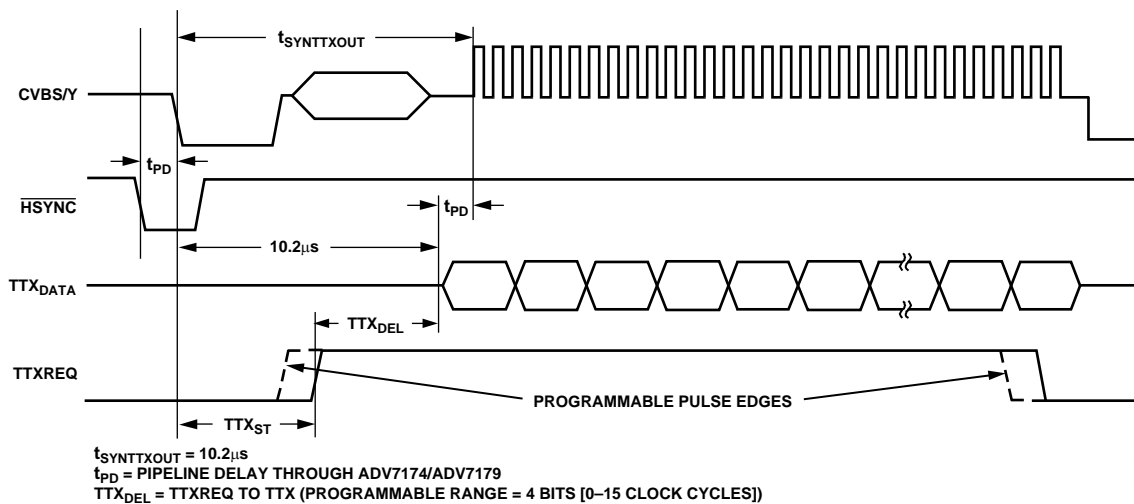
$t_{SYNTTXOUT}$

CVBS/Y

$t_{PD}$

$\overline{HSYNC}$

$t_{PD}$

10.2μs

$TTX_{DATA}$

$TTX_{DEL}$

TTXREQ

PROGRAMMABLE PULSE EDGES

$TTX_{ST}$

$t_{SYNTTXOUT}$ = 10.2μs
$t_{PD}$ = PIPELINE DELAY THROUGH ADV7174/ADV7179
$TTX_{DEL}$ = TTXREQ TO TTX (PROGRAMMABLE RANGE = 4 BITS [0–15 CLOCK CYCLES])